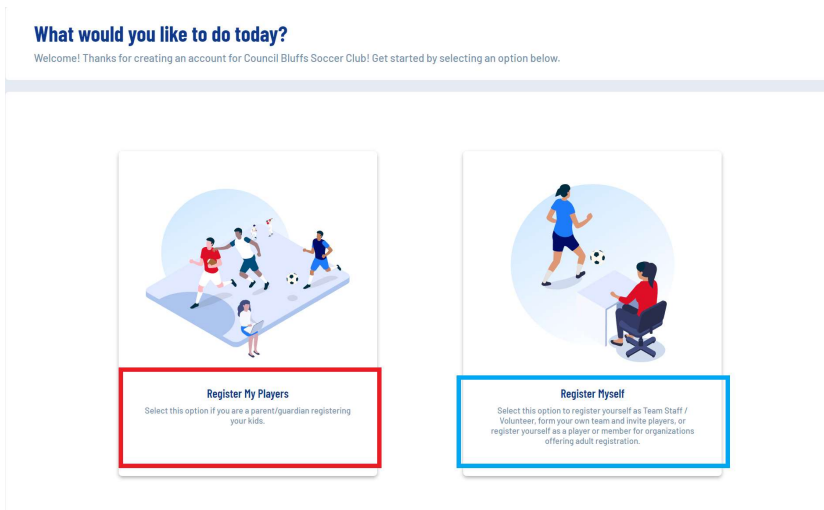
What would you like to do today?

Welcome! Thanks for creating an account for Council Bluffs Soccer Club! Get started by selecting an option below.

Register My Players

Select this option if you are a parent/guardian registering your kids.

Register Myself

Select this option to register yourself as Team Staff / Volunteer, form your own team and invite players, or register yourself as a player or member for organizations offering adult registration.